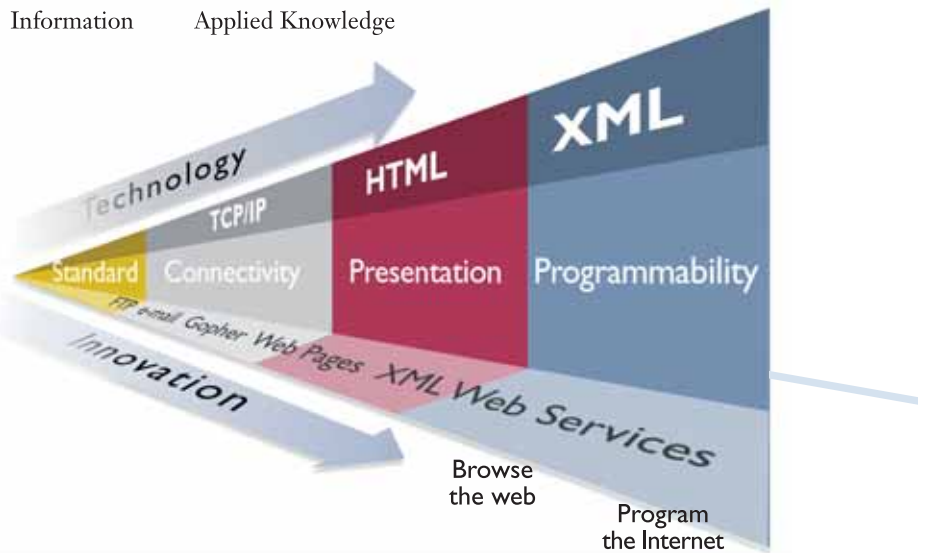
Information Applied Knowledge

Technology

TCP/IP

HTML

XML

Standard

Connectivity

Presentation

Programmability

FTP e-mail Gopher Web Pages XML Web Services

Innovation

Browse the web

Program the Internet